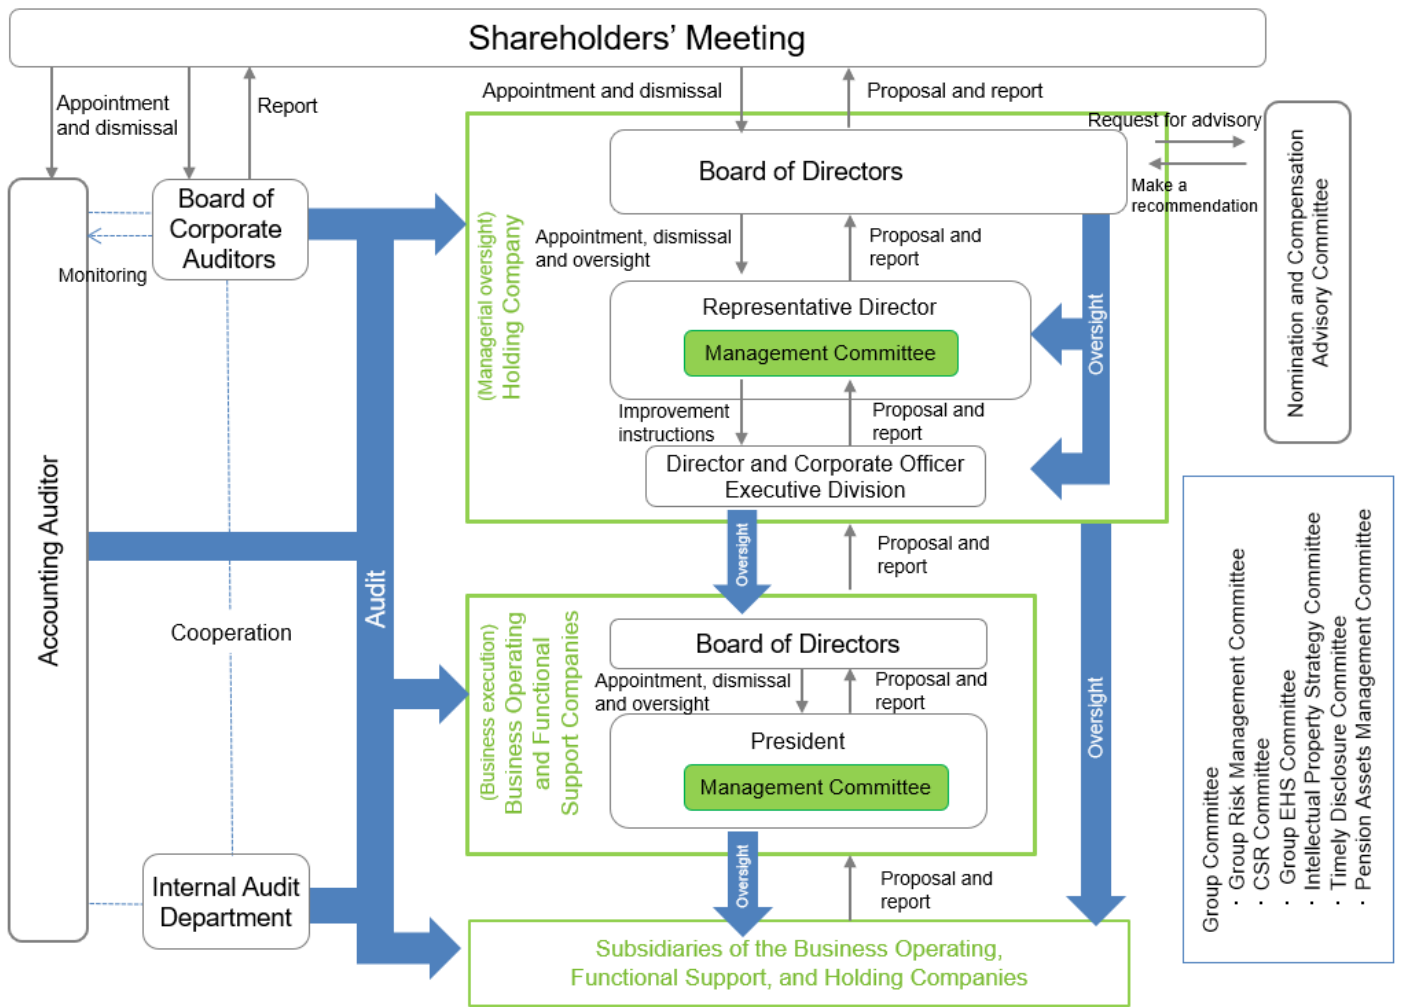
Shareholders' Meeting

Appointment and dismissal

Report

Appointment and dismissal

Proposal and report

Request for advisory

Make a recommendation

Nomination and Compensation Advisory Committee

Accounting Auditor

Board of Corporate Auditors

Monitoring

(Managerial oversight) Holding Company

Board of Directors

Appointment, dismissal and oversight

Proposal and report

Representative Director

Management Committee

Oversight

Improvement instructions

Proposal and report

Director and Corporate Officer Executive Division

Audit

Cooperation

Oversight

Proposal and report

(Business execution) Business Operating and Functional Support Companies

Board of Directors

Appointment, dismissal and oversight

Proposal and report

President

Management Committee

Oversight

Oversight

Proposal and report

Internal Audit Department

Subsidiaries of the Business Operating, Functional Support, and Holding Companies

Group Committee
· Group Risk Management Committee
· CSR Committee
· Group EHS Committee
· Intellectual Property Strategy Committee
· Timely Disclosure Committee
· Pension Assets Management Committee